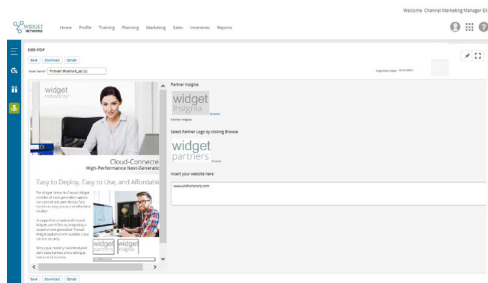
Welcome Channel Marketing Manager Eli

WIDGET NETWORKS

Home Profile Training Planning Marketing Sales Incentives Reports

EDIT PDF

Save Download Email

Asset Name* Product Brochure_qa (2)

Expiration Date

widget insignia

Cloud-Connecte

High-Performance Next-Generat

Easy to Deploy, Easy to Use, and Affordabl

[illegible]

widget partners

widget insignia

Partner Insignia

widget insignia

Browse

Partner Insignia

Select Partner Logo by clicking Browse

widget partners

Browse

Insert your website here

www.widgetnetworks.com

Save Download Email